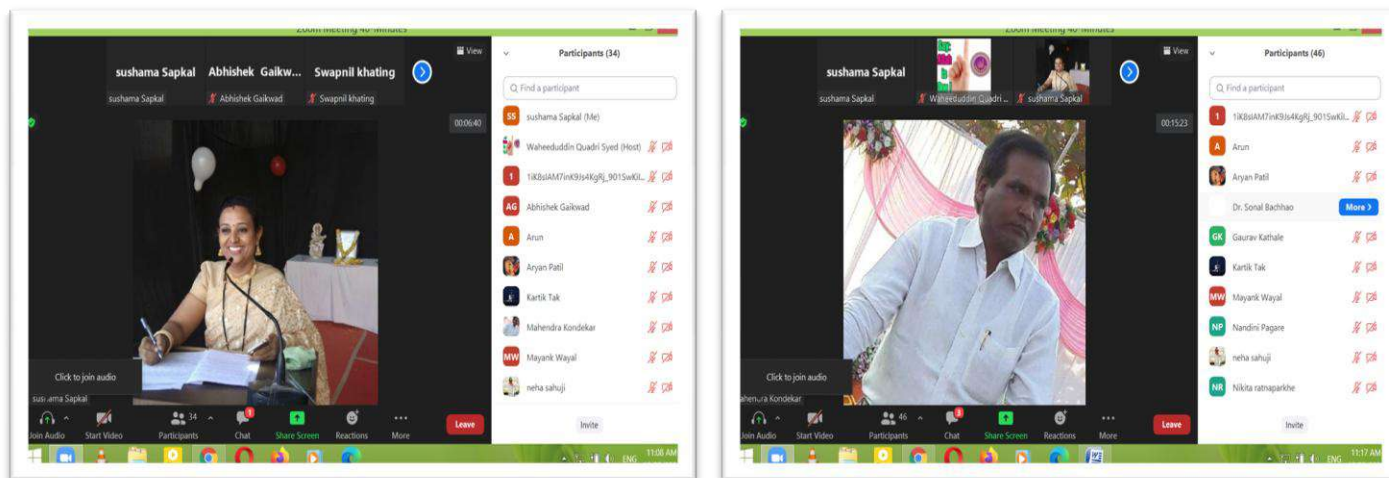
Zoom Meeting 40-Minutes

View

sushama Sapkal Abhishek Gaikw... Swapnil khating

sushama Sapkal Abhishek Gaikwad Swapnil khating

00:06:40

Participants (34)

Find a participant

SS sushama Sapkal (Me)

Waheeduddin Quadri Syed (Host)

1 1iK8sIAM7inK9Js4KgRj_901SwKil...

AG Abhishek Gaikwad

A Arun

Aryan Patil

Kartik Tak

Mahendra Kondekar

MW Mayank Wayal

neha sahuji

Click to join audio

sushama Sapkal

Join Audio Start Video Participants 34 Chat Share Screen Reactions More Leave

Invite

11:08 AM

Zoom Meeting 40-Minutes

View

sushama Sapkal

sushama Sapkal Waheeduddin Quadri ... sushama Sapkal

00:15:23

Participants (46)

Find a participant

1 1iK8sIAM7inK9Js4KgRj_901SwKil...

A Arun

Aryan Patil

Dr. Sonal Bachhao More

GK Gaurav Kathale

Kartik Tak

MW Mayank Wayal

NP Nandini Pagare

neha sahuji

NR Nikita ratnaparkhe

Click to join audio

Mahendra Kondekar

Join Audio Start Video Participants 46 Chat Share Screen Reactions More Leave

Invite

ENG 11:17 AM